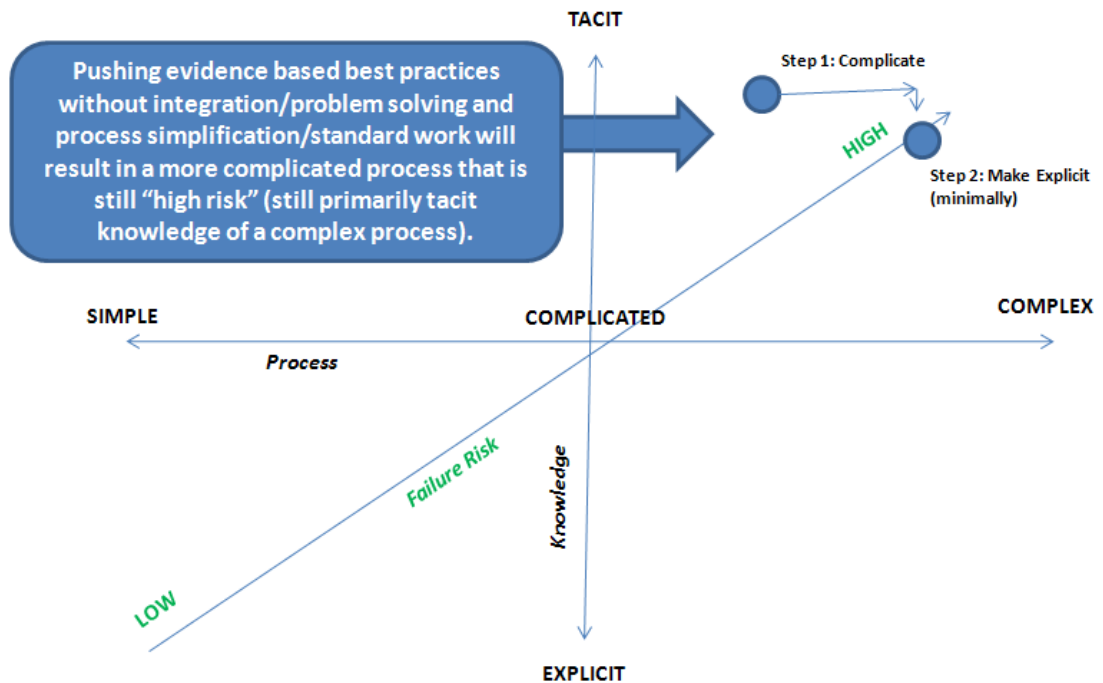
TACIT

Pushing evidence based best practices without integration/problem solving and process simplification/standard work will result in a more complicated process that is still "high risk" (still primarily tacit knowledge of a complex process).

Step 1: Complicate

HIGH

Step 2: Make Explicit (minimally)

SIMPLE

COMPLICATED

COMPLEX

Process

Failure Risk

Knowledge

LOW

EXPLICIT